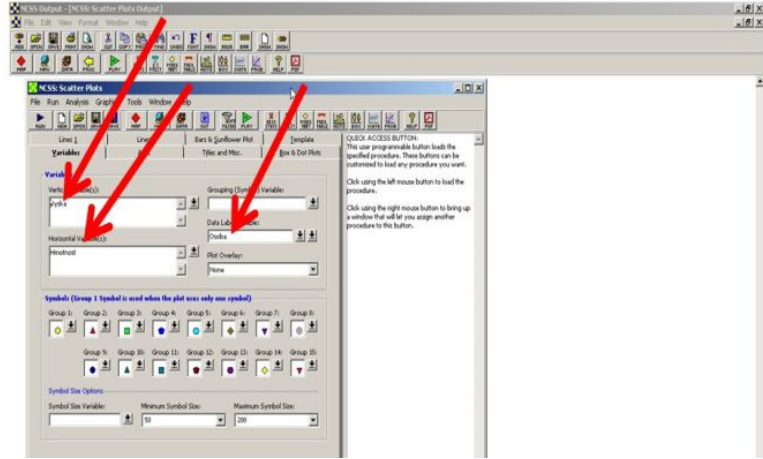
NCSS Output - [NCSS: Scatter Plots Output]
File Edit View Format Window Help

NCSS: Scatter Plots
File Run Analysis Graphics Tools Window Help

Lines 1 | Lines | Bars & Sunflower Plot | Template
Variables | Axes | Titles and Misc. | Box & Dot Plots

Variables
Vertical Variable(s):
Výška
Horizontal Variable(s):
Hmotnost
Grouping (Symbol) Variable:
Data Label Variable:
Osoba
Plot Overlay:
None

Symbols (Group 1 Symbol is used when the plot uses only one symbol)
Group 1: Group 2: Group 3: Group 4: Group 5: Group 6: Group 7: Group 8:
Group 9: Group 10: Group 11: Group 12: Group 13: Group 14: Group 15:

Symbol Size Options
Symbol Size Variable: Minimum Symbol Size: 50 Maximum Symbol Size: 200

QUICK ACCESS BUTTON:
This user programmable button loads the specified procedure. These buttons can be customized to load any procedure you want.

Click using the left mouse button to load the procedure.

Click using the right mouse button to bring up a window that will let you assign another procedure to this button.